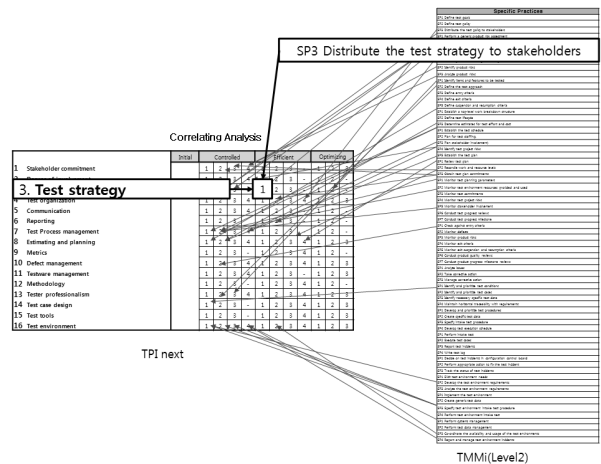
Specific Practices

SP3 Distribute the test strategy to stakeholders

Correlating Analysis

| | | Inital | Controlled | | | | Efficient | | | | Optimizing | | |
|---|---|---|---|---|---|---|---|---|---|---|---|---|---|
| 1 | Stakeholder commitment | | 1 | 2 | 3 | 4 | | | | | | | |
| 3. | Test strategy | | | | | | 1 | | | | | | |
| 4 | Test organization | | | | | | | 2 | 3 | | 1 | 2 | 3 |
| 5 | Communication | | 1 | 2 | 3 | 4 | 1 | 2 | 3 | | 1 | 2 | - |
| 6 | Reporting | | 1 | 2 | 3 | 4 | 1 | 2 | 3 | | 1 | 2 | 3 |
| 7 | Test Process management | | 1 | 2 | 3 | 4 | 1 | 2 | 3 | | 1 | 2 | - |
| 8 | Estimating and planning | | 1 | 2 | 3 | 4 | 1 | 2 | 3 | 4 | 1 | 2 | - |
| 9 | Metrics | | 1 | 2 | 3 | | 1 | 2 | 3 | 4 | 1 | 2 | - |
| 10 | Defect management | | 1 | 2 | 3 | 4 | 1 | 2 | 3 | 4 | 1 | 2 | 3 |
| 11 | Testware management | | 1 | 2 | 3 | 4 | 1 | 2 | 3 | | 1 | 2 | 3 |
| 12 | Methodology | | 1 | 2 | 3 | | 1 | 2 | 3 | 4 | 1 | 2 | - |
| 13 | Tester professionalism | | 1 | 2 | 3 | 4 | 1 | 2 | 3 | 4 | 1 | 2 | 3 |
| 14 | Test case design | | 1 | 2 | 3 | | 1 | 2 | 3 | | 1 | 2 | 3 |
| 15 | Test tools | | 1 | 2 | 3 | | 1 | 2 | 3 | | 1 | 2 | 3 |
| 16 | Test environment | | 1 | 2 | 3 | 4 | 1 | 2 | 3 | 4 | 1 | 2 | 3 |

TPI next

TMMi(Level2)